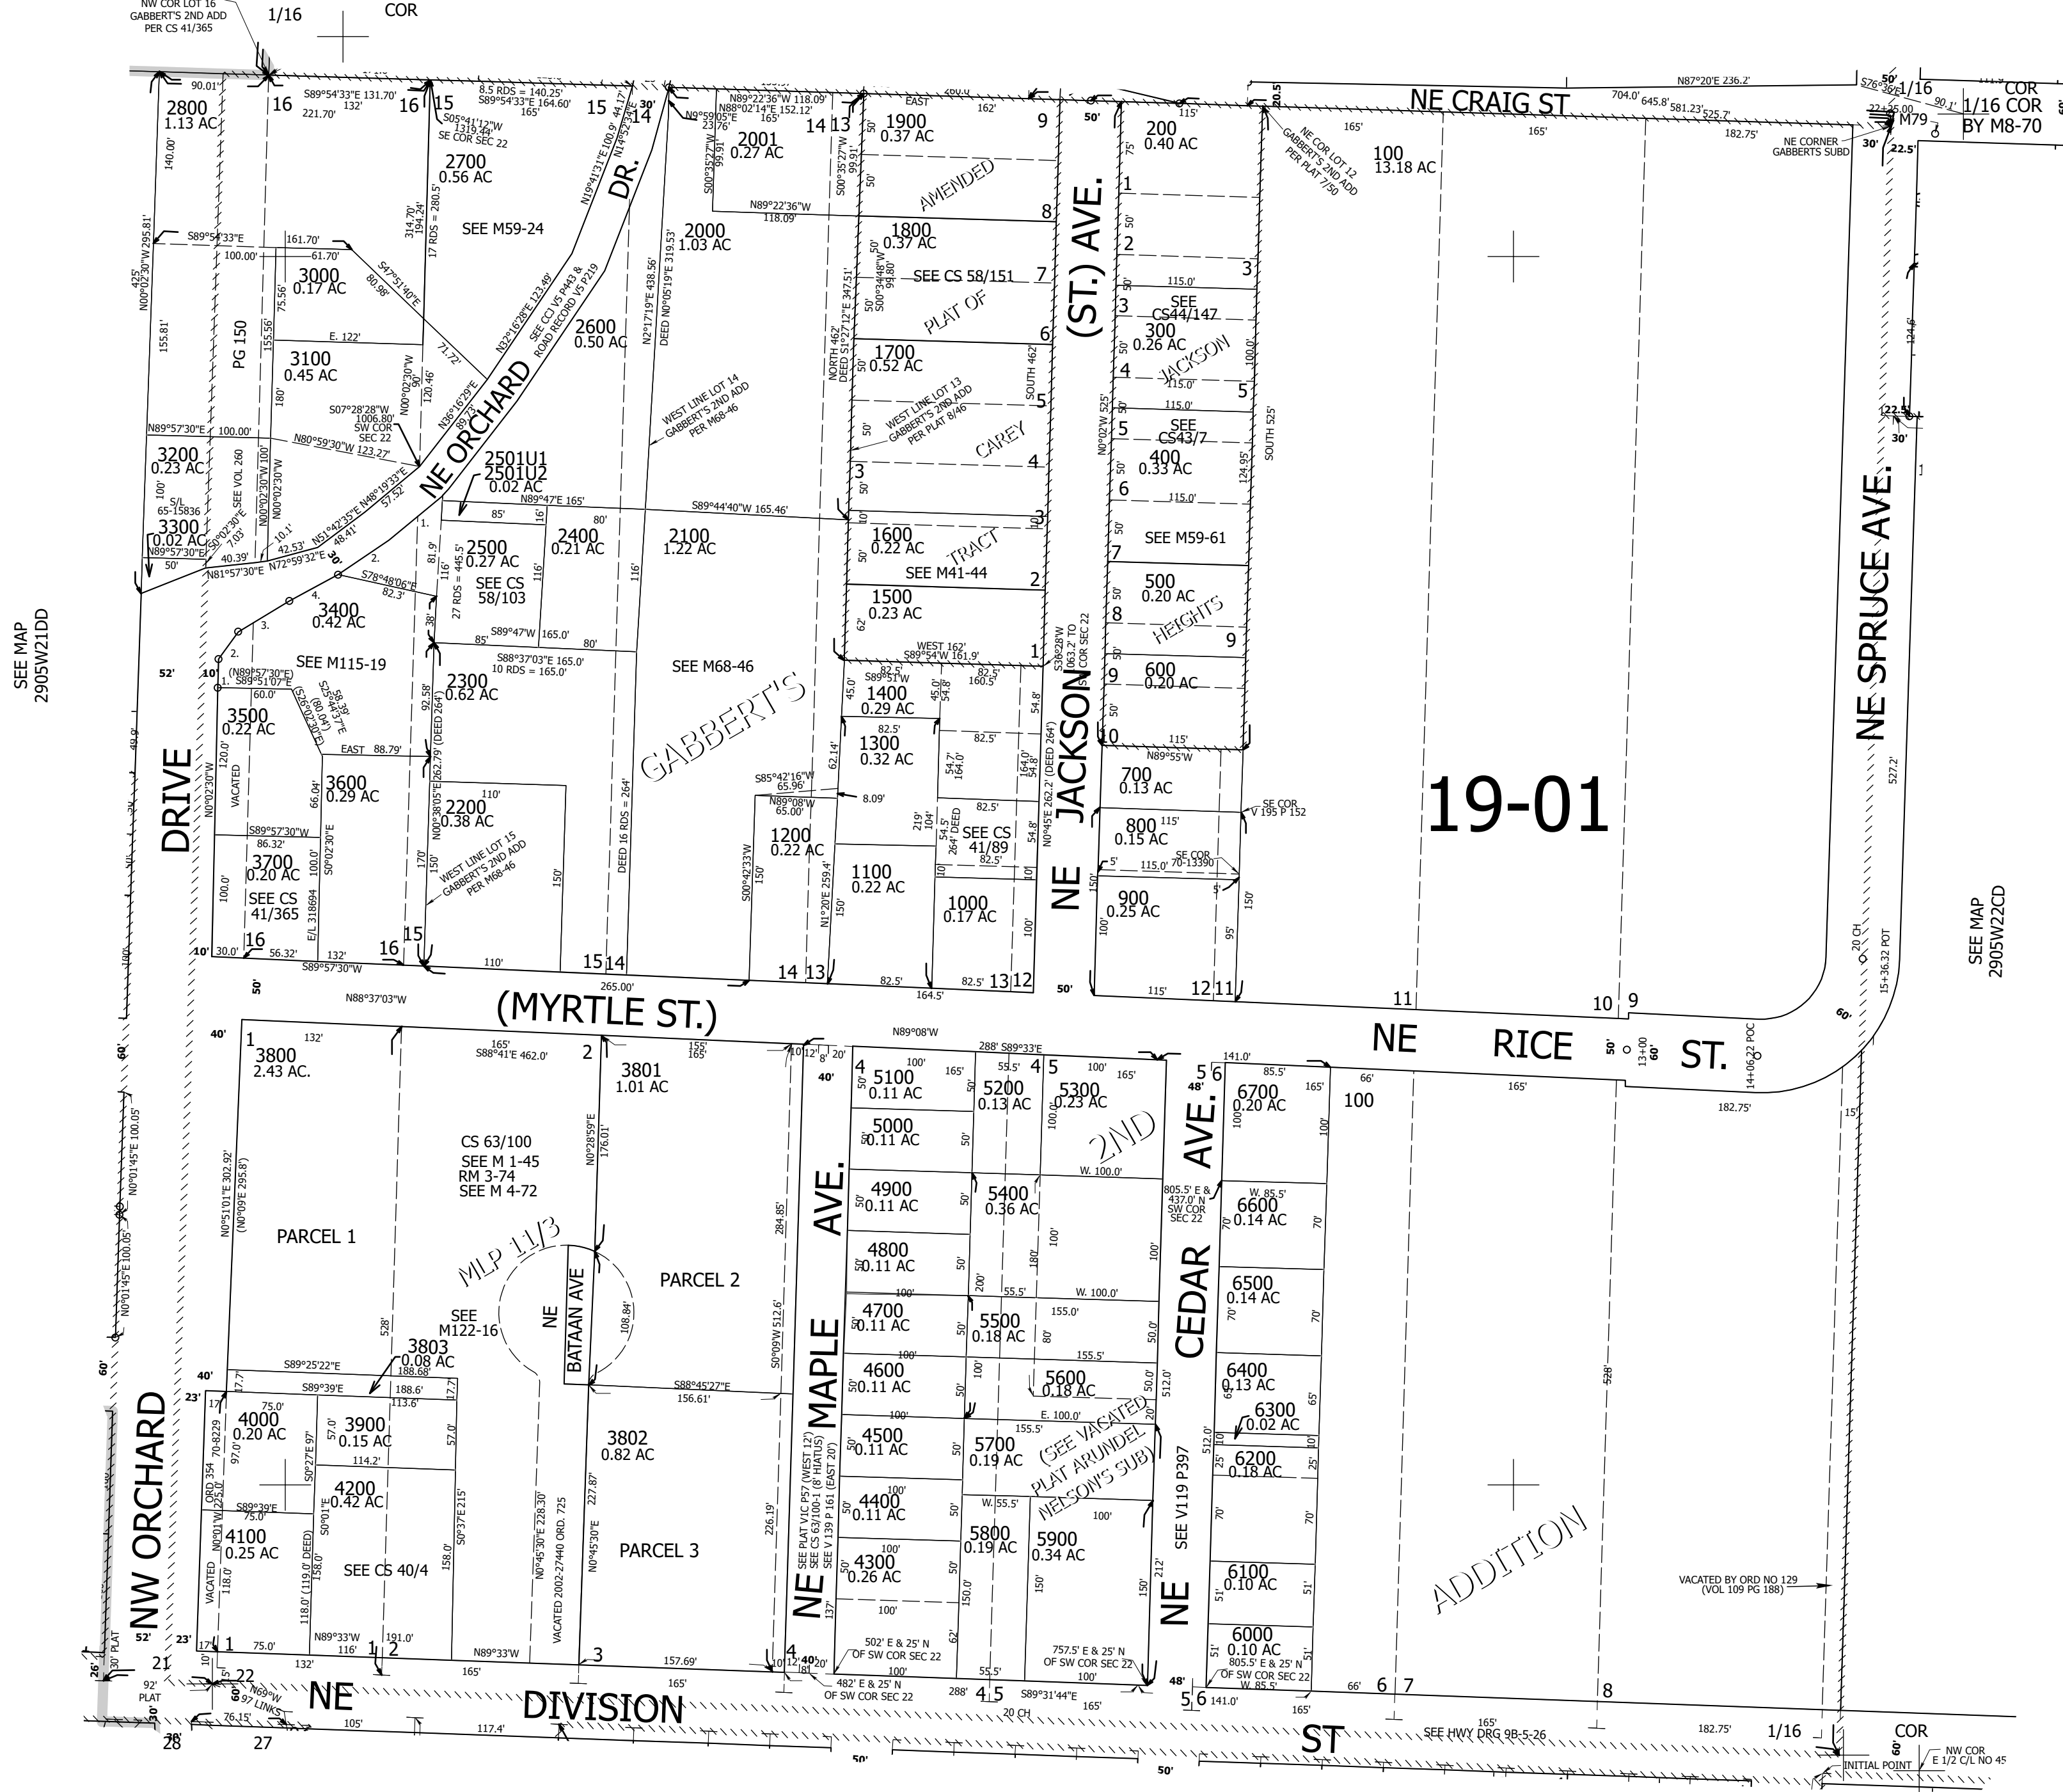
NW COR LOT 16 GABBERT'S 2ND ADD PER CS 41/365
1/16 COR

NE CRAIG ST

2800 1.13 AC
2700 0.56 AC
SEE M59-24
2001 0.27 AC
2000 1.03 AC
1900 0.37 AC
1800 0.37 AC
SEE CS 58/151
1700 0.52 AC
1600 0.22 AC
SEE M41-44
1500 0.23 AC
200 0.40 AC
100 13.18 AC
SEE CS44/147
300 0.26 AC
SEE CS43/7
400 0.33 AC
SEE M59-61
500 0.20 AC
600 0.20 AC
700 0.13 AC
800 0.15 AC
900 0.25 AC
3000 0.17 AC
3100 0.45 AC
3200 0.23 AC
3300 0.02 AC
2600 0.50 AC
2501U1
2501U2 0.02 AC
2500 0.27 AC
SEE CS 58/103
2400 0.21 AC
2100 1.22 AC
3400 0.42 AC
SEE M115-19
3500 0.22 AC
2300 0.62 AC
SEE M68-46
3600 0.29 AC
2200 0.38 AC
3700 0.20 AC
SEE CS 41/365
1400 0.29 AC
1300 0.32 AC
1200 0.22 AC
1100 0.22 AC
SEE CS 41/89
1000 0.17 AC

NE ORCHARD DR.
DRIVE
NE JACKSON (ST.) AVE.
NE SPRUCE AVE.
AMENDED PLAT OF CAREY TRACT
JACKSON HEIGHTS
GABBERT'S
19-01
SEE MAP 2905W21DD
SEE MAP 2905W22CD

(MYRTLE ST.)
NE RICE ST.

3800 2.43 AC.
PARCEL 1
CS 63/100
SEE M 1-45
RM 3-74
SEE M 4-72
3801 1.01 AC
PARCEL 2
MLP 11/3
NE BATAAN AVE
SEE M122-16
3803 0.08 AC
3802 0.82 AC
PARCEL 3
4000 0.20 AC
3900 0.15 AC
4200 0.42 AC
4100 0.25 AC
SEE CS 40/4
5100 0.11 AC
5000 0.11 AC
4900 0.11 AC
4800 0.11 AC
4700 0.11 AC
4600 0.11 AC
4500 0.11 AC
4400 0.11 AC
4300 0.26 AC
5200 0.13 AC
5300 0.23 AC
5400 0.36 AC
5500 0.18 AC
5600 0.18 AC
5700 0.19 AC
5800 0.19 AC
5900 0.34 AC
2ND
(SEE VACATED PLAT ARUNDEL NELSON'S SUB)
6700 0.20 AC
6600 0.14 AC
6500 0.14 AC
6400 0.13 AC
6300 0.02 AC
6200 0.18 AC
6100 0.10 AC
6000 0.10 AC
100
ADDITION
VACATED BY ORD NO 129 (VOL 109 PG 188)
NW ORCHARD
NE MAPLE AVE.
NE CEDAR AVE.
SEE V119 P397
NE DIVISION ST
SEE HWY DRG 9B-5-26
1/16 COR
NW COR E 1/2 C/L NO 45
INITIAL POINT